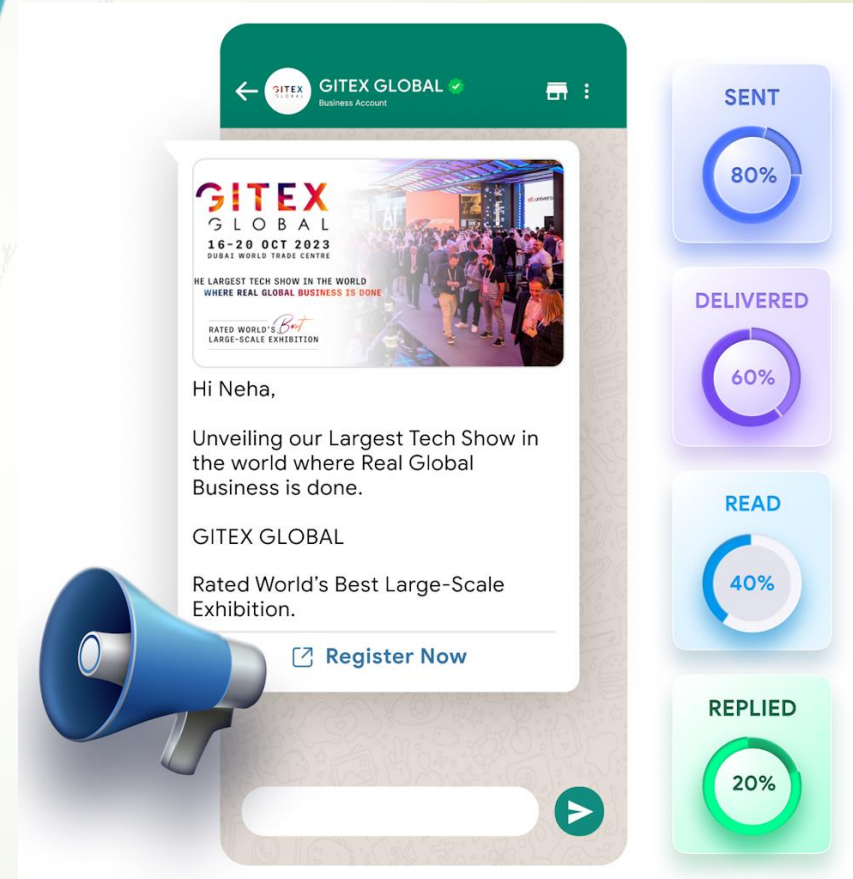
GITEX GLOBAL
GITEX GLOBAL
Business Account

GITEX
GLOBAL
16-20 OCT 2023
DUBAI WORLD TRADE CENTRE
HE LARGEST TECH SHOW IN THE WORLD
WHERE REAL GLOBAL BUSINESS IS DONE
RATED WORLD'S Best
LARGE-SCALE EXHIBITION

Hi Neha,

Unveiling our Largest Tech Show in the world where Real Global Business is done.

GITEX GLOBAL

Rated World's Best Large-Scale Exhibition.

Register Now

SENT
80%

DELIVERED
60%

READ
40%

REPLIED
20%